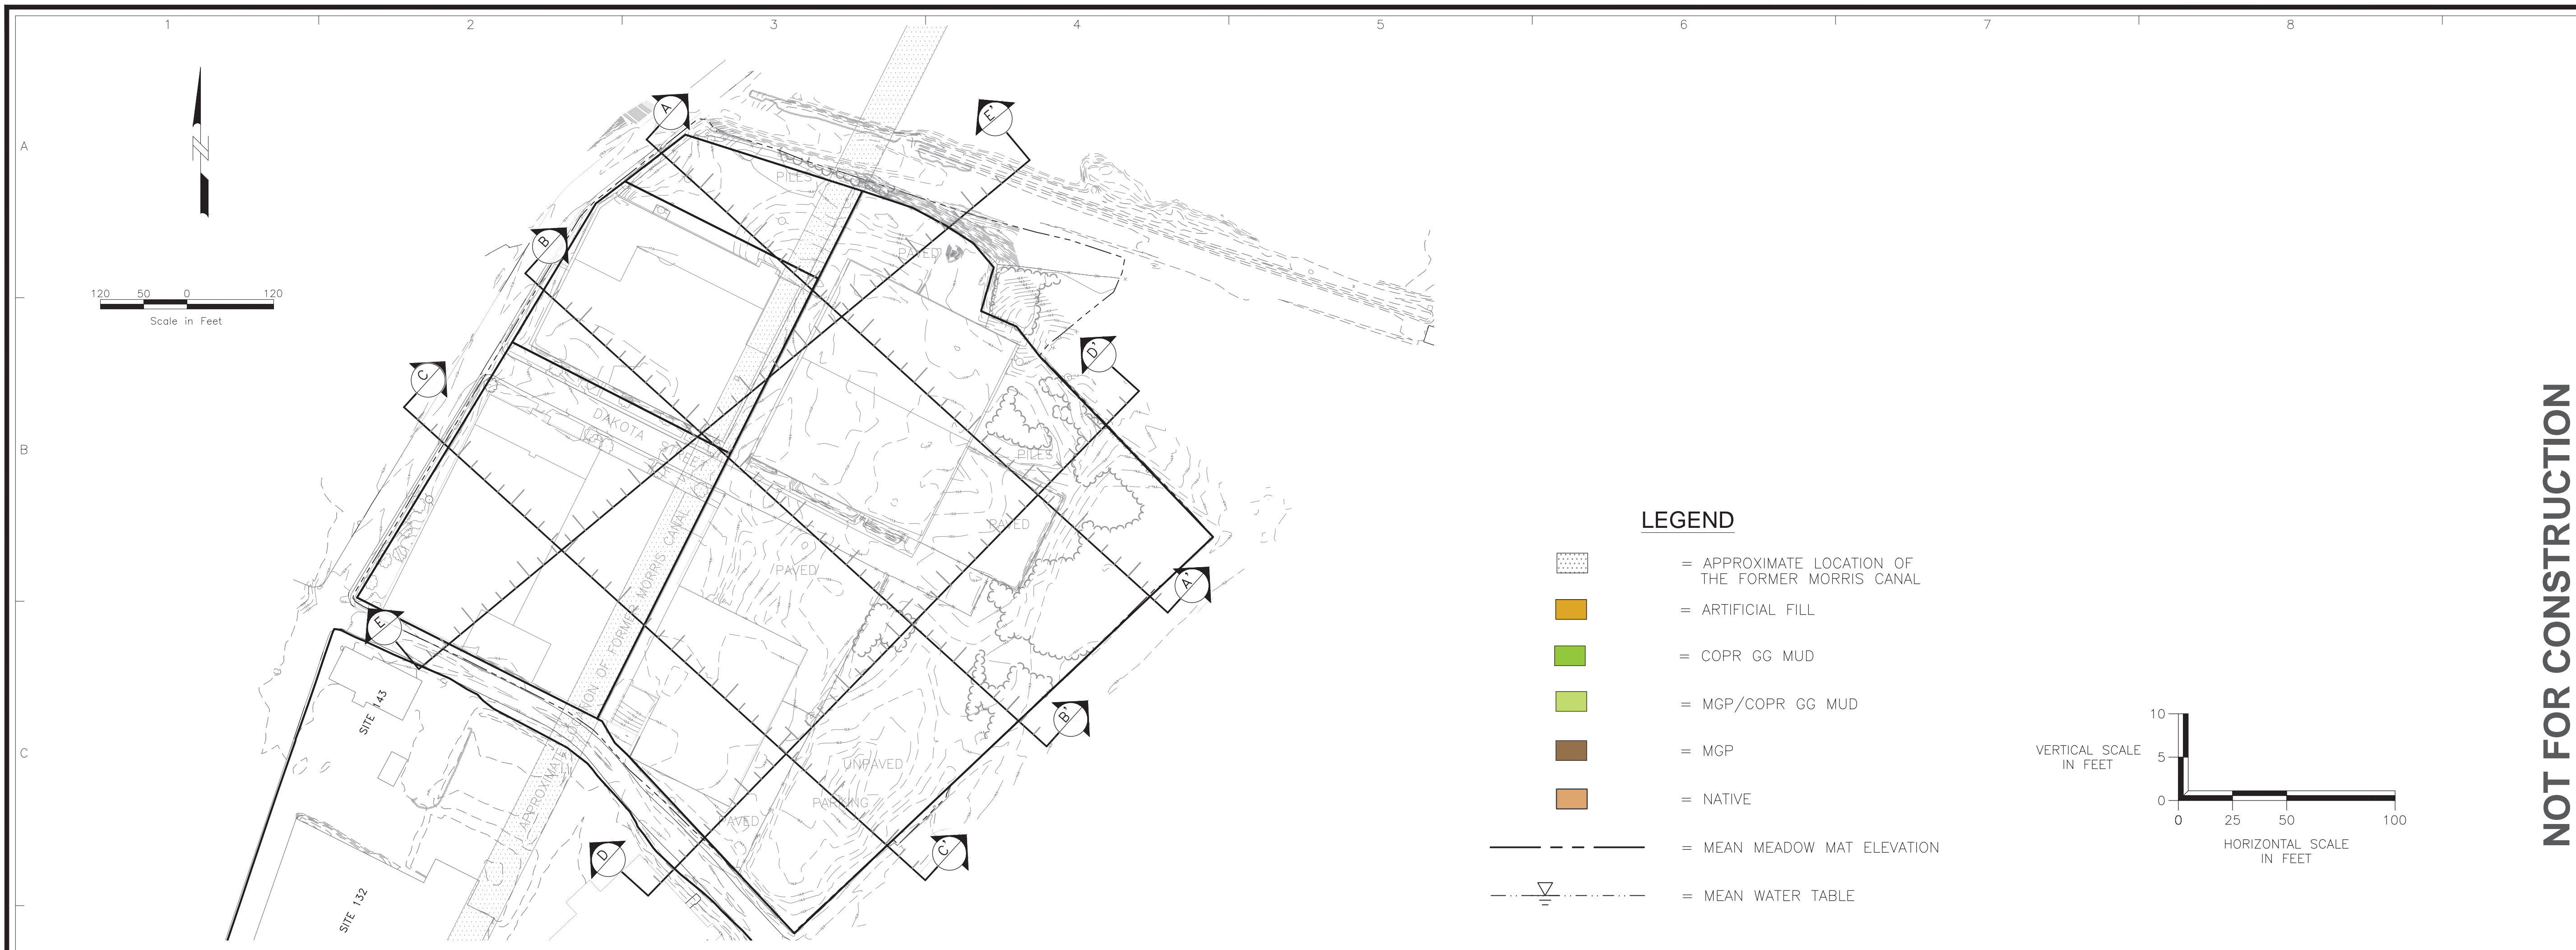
1 2 3 4 5 6 7 8

A

B

C

120 50 0 120
Scale in Feet

A
E'
B
C
D'
A'
B'
C'
D
E

FILL
PAVED
DAKOTA
PILES
PAVED
PAVED
APPROXIMATE LOCATION OF FORMER MORRIS CANAL
UNPAVED
PARKING
PAVED
SITE 143
SITE 132

LEGEND

= APPROXIMATE LOCATION OF THE FORMER MORRIS CANAL

= ARTIFICIAL FILL

= COPR GG MUD

= MGP/COPR GG MUD

= MGP

= NATIVE

= MEAN MEADOW MAT ELEVATION

= MEAN WATER TABLE

VERTICAL SCALE IN FEET
10
5
0
0 25 50 100
HORIZONTAL SCALE IN FEET

NOT FOR CONSTRUCTION